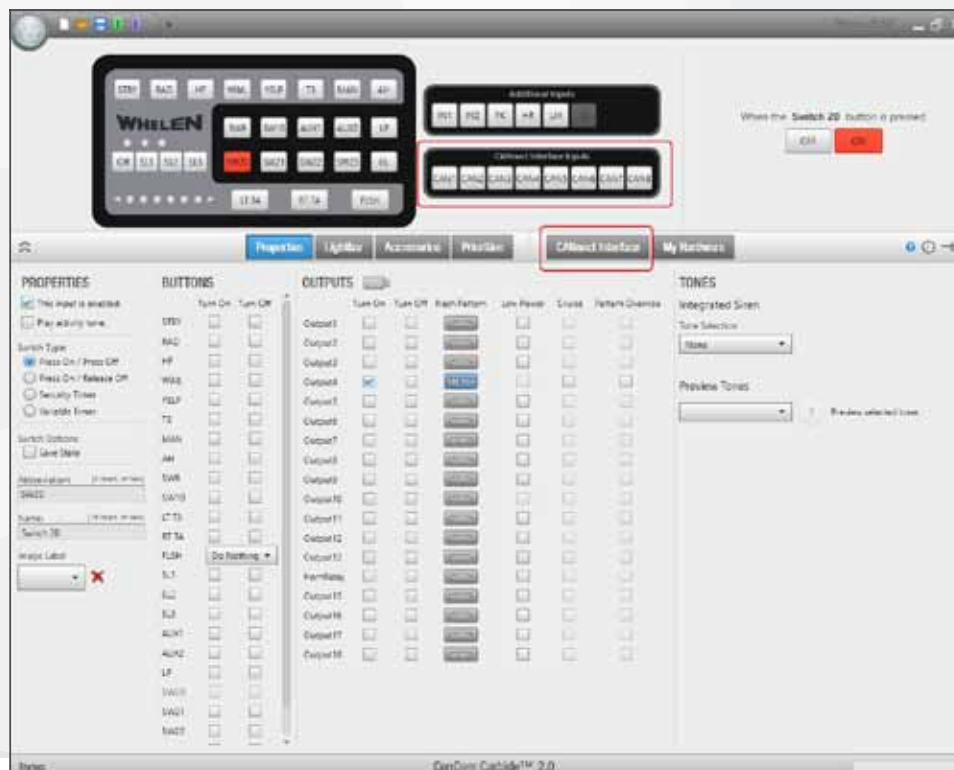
STBY RAD HF WAIL YELP T3 MAN AH
WHELEN
SWR SW10 AUX1 AUX2 LP
CRI SL1 SL2 SL3
SW20 SW21 SW22 SW23 HL
LT TA RT TA FLSH

Additional Inputs
IN1 IN2 PK HB LM

CANnect Interface Inputs
CAN1 CAN2 CAN3 CAN4 CAN5 CAN6 CAN7 CAN8

When the Switch 20 button is pressed
Off On

Properties Lightbar Accessories Priorities CANnect Interface My Hardware

PROPERTIES
This input is enabled
Play activity tone
Switch Type
Press On / Press Off
Press On / Release Off
Security Timer
Variable Timer
Switch Options
Save State
Abbreviation
SW20
Name
Switch 20
Image Label

BUTTONS
Turn On Turn Off
STBY
RAD
HF
WAIL
YELP
T3
MAN
AH
SWR
SW10
LT TA
RT TA
FLSH Do Nothing
SL1
SL2
SL3
AUX1
AUX2
LP
SW20
SW21
SW22

OUTPUTS
Turn On Turn Off Flash Pattern Low Power Cruise Pattern Override
Output1
Output2
Output3
Output4
Output5
Output6
Output7
Output8
Output9
Output10
Output11
Output12
Output13
HornRelay
Output15
Output16
Output17
Output18

TONES
Integrated Siren
Tone Selection
None
Preview Tones
Preview selected tone

Status
CenCom Carbide™ 2.0